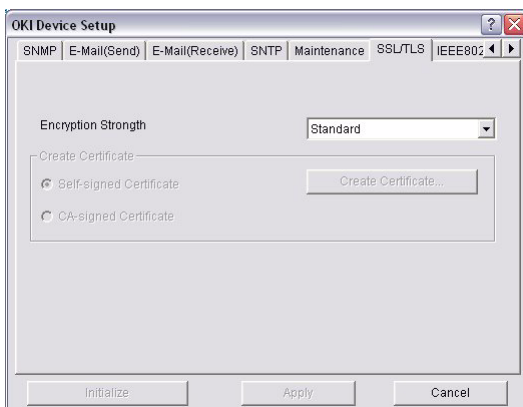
OKI Device Setup

? X

SNMP | E-Mail(Send) | E-Mail(Receive) | SNTP | Maintenance | SSL/TLS | IEEE802

Encryption Strength

Standard

Create Certificate

Self-signed Certificate

Create Certificate...

CA-signed Certificate

Initialize

Apply

Cancel